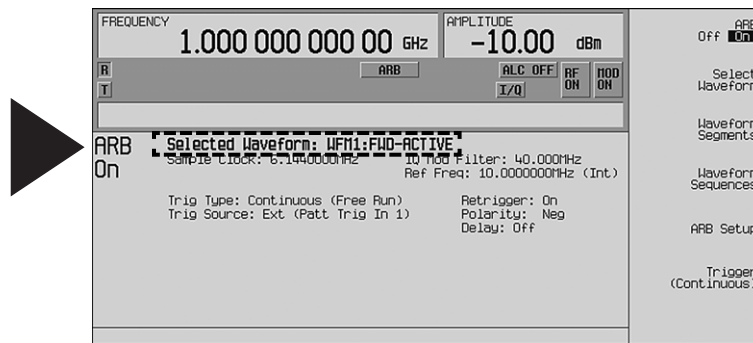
FREQUENCY
1.000 000 000 00 GHz

AMPLITUDE
-10.00 dBm

R
T

ARB

ALC OFF
I/Q

RF ON

MOD ON

ARB On

Selected Waveform: WFM1:FWD-ACTIVE
Sample Clock: 6.144000MHz
IQ Mod Filter: 40.000MHz
Ref Freq: 10.0000000MHz (Int)

Trig Type: Continuous (Free Run)
Trig Source: Ext (Patt Trig In 1)

Retrigger: On
Polarity: Neg
Delay: Off

ARB
Off On

Select
Waveform

Waveform
Segments

Waveform
Sequences

ARB Setup

Trigger
(Continuous)